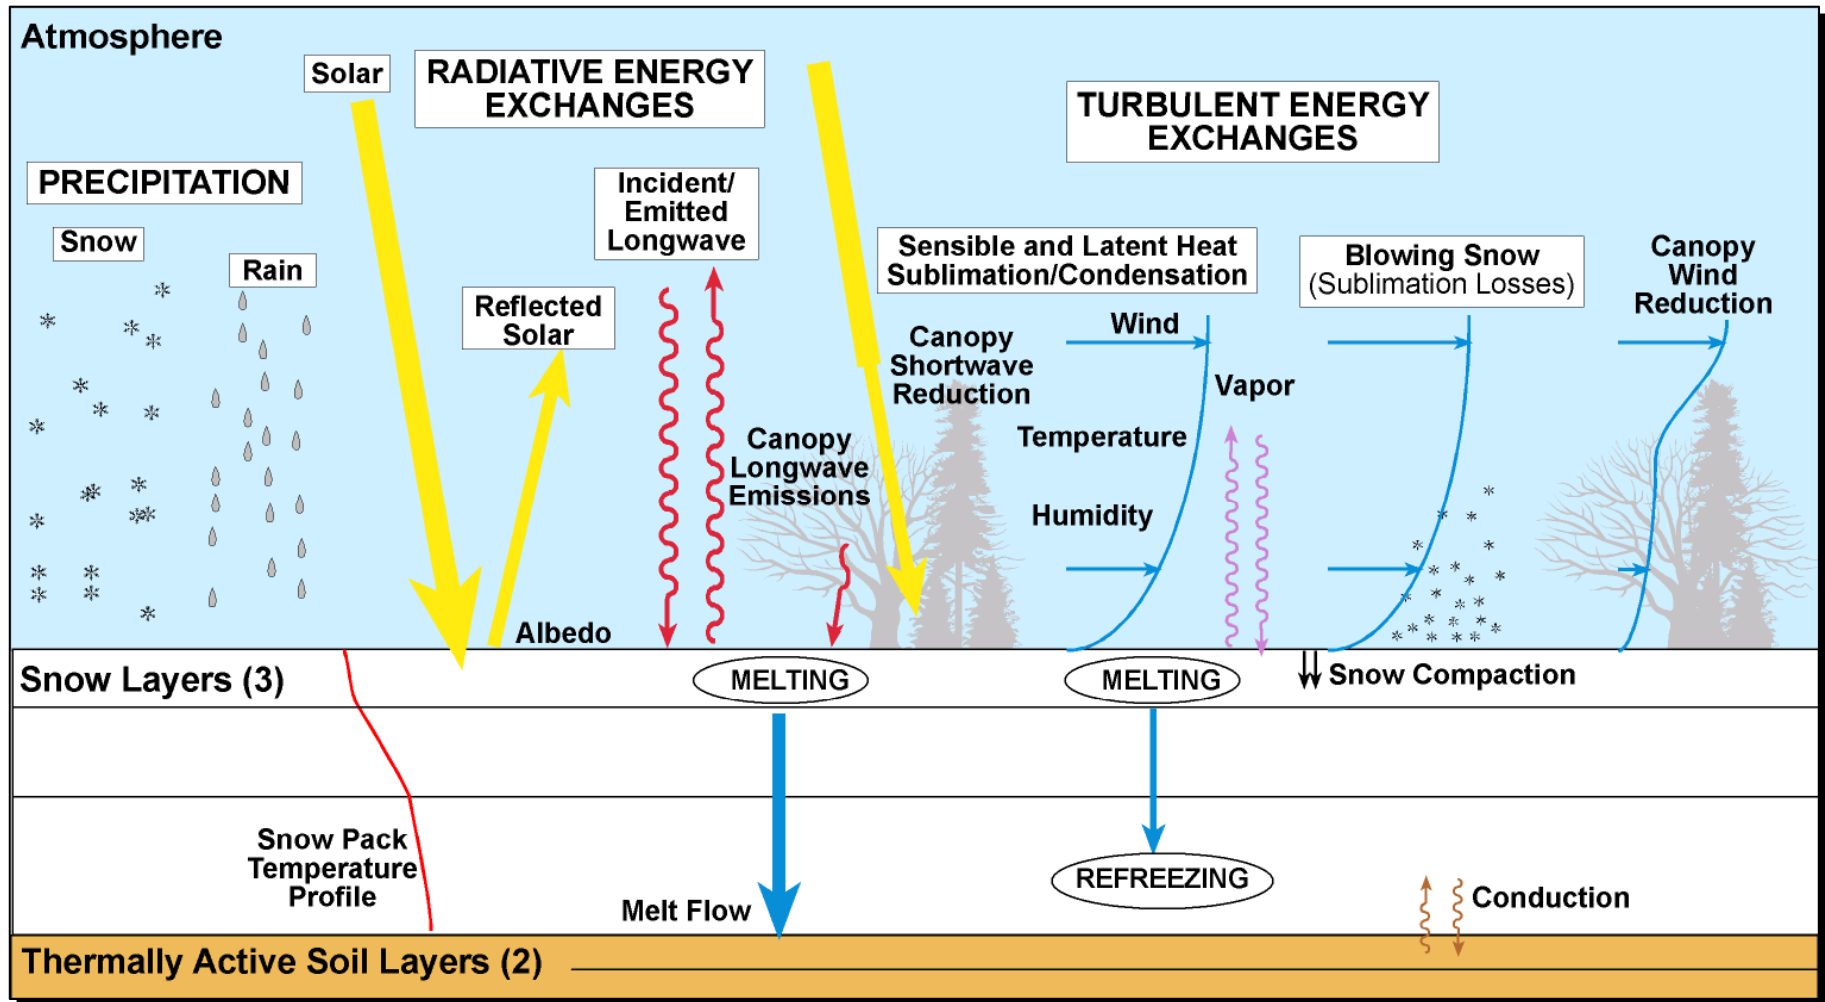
Atmosphere

Solar

RADIATIVE ENERGY EXCHANGES

TURBULENT ENERGY EXCHANGES

PRECIPITATION

Snow

Rain

Incident/ Emitted Longwave

Reflected Solar

Sensible and Latent Heat Sublimation/Condensation

Blowing Snow (Sublimation Losses)

Canopy Wind Reduction

Canopy Shortwave Reduction

Wind

Vapor

Canopy Longwave Emissions

Temperature

Humidity

Albedo

Snow Layers (3)

MELTING

MELTING

Snow Compaction

Snow Pack Temperature Profile

REFREEZING

Melt Flow

Conduction

Thermally Active Soil Layers (2)